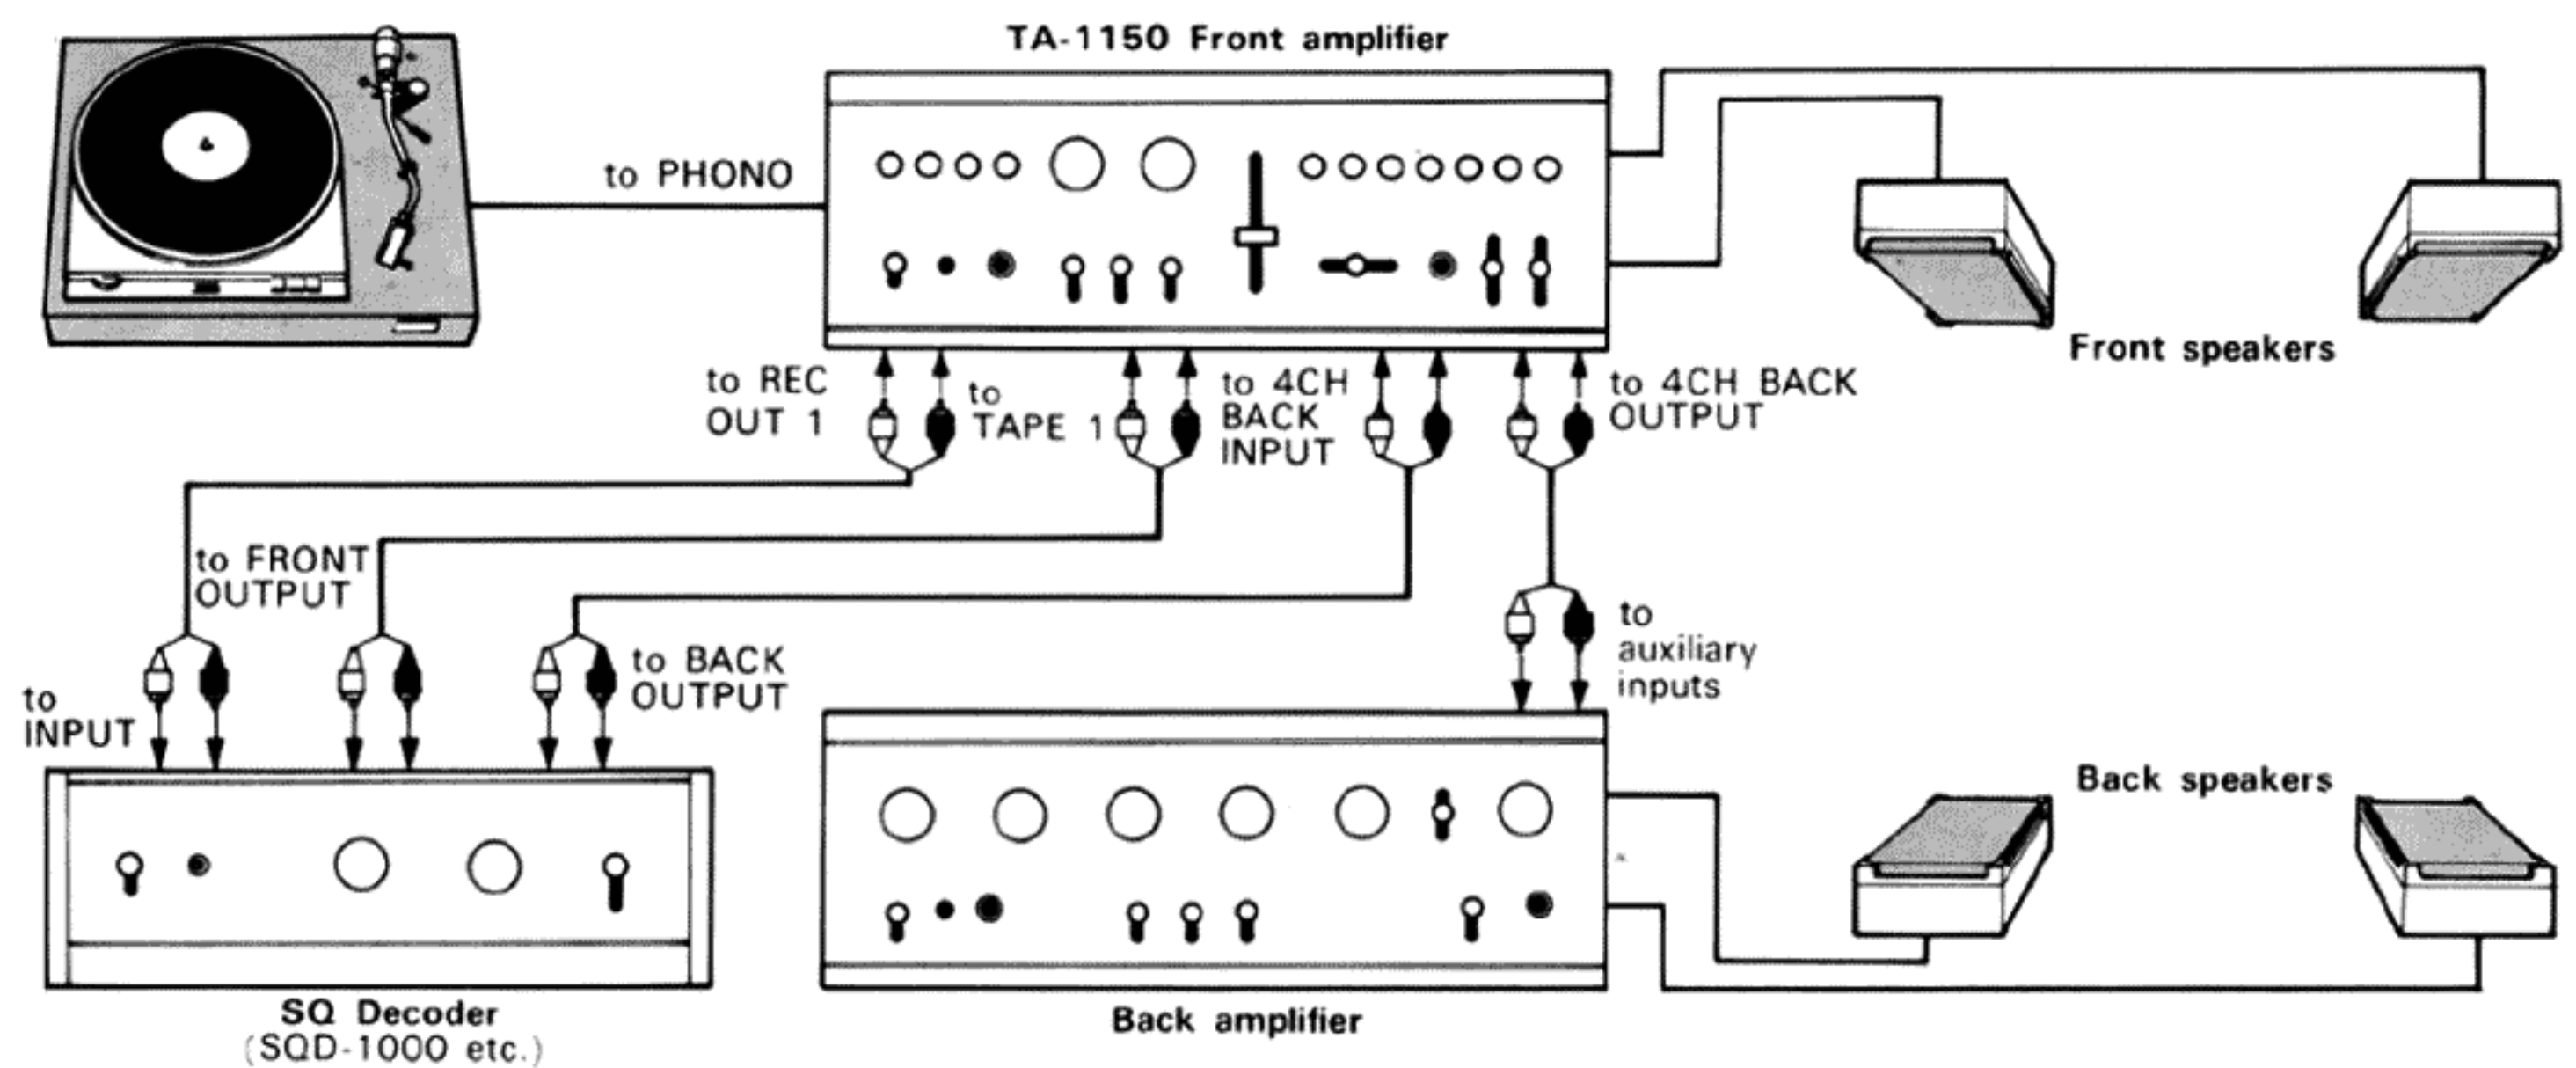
TA-1150 Front amplifier

to PHONO

Front speakers

to REC OUT 1

to TAPE 1

to 4CH BACK INPUT

to 4CH BACK OUTPUT

to FRONT OUTPUT

to auxiliary inputs

to INPUT

to BACK OUTPUT

Back speakers

SQ Decoder
(SQD-1000 etc.)

Back amplifier